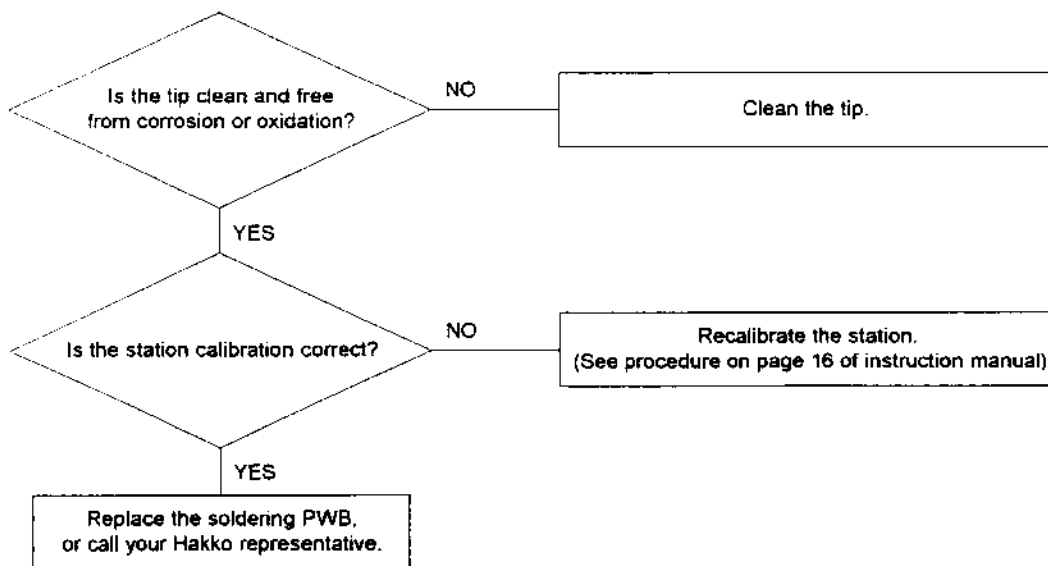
Is the tip clean and free from corrosion or oxidation?

NO

Clean the tip.

YES

Is the station calibration correct?

NO

Recalibrate the station.
(See procedure on page 16 of instruction manual)

YES

Replace the soldering PWB, or call your Hakko representative.